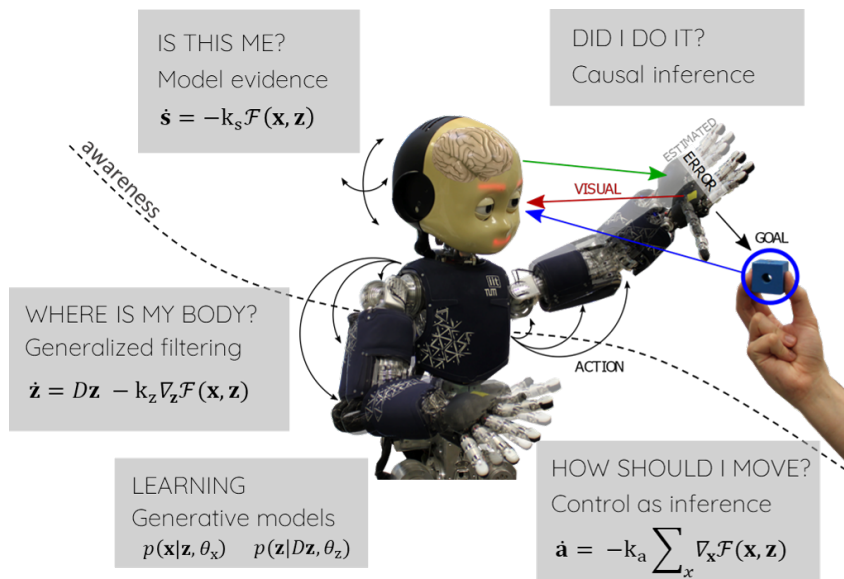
IS THIS ME?
Model evidence
$\dot{\mathbf{s}} = -\mathrm{k_s}\mathcal{F}(\mathbf{x},\mathbf{z})$

DID I DO IT?
Causal inference

awareness

ESTIMATED
ERROR
VISUAL
GOAL

WHERE IS MY BODY?
Generalized filtering
$\dot{\mathbf{z}} = D\mathbf{z} \ - \mathrm{k_z}\nabla_{\mathbf{z}}\mathcal{F}(\mathbf{x},\mathbf{z})$

ACTION

LEARNING
Generative models
$p(\mathbf{x}|\mathbf{z},\theta_{\mathrm{x}}) \quad p(\mathbf{z}|D\mathbf{z},\theta_{\mathrm{z}})$

HOW SHOULD I MOVE?
Control as inference
$\dot{\mathbf{a}} = -\mathrm{k_a}\sum_{x}\nabla_{\mathbf{x}}\mathcal{F}(\mathbf{x},\mathbf{z})$